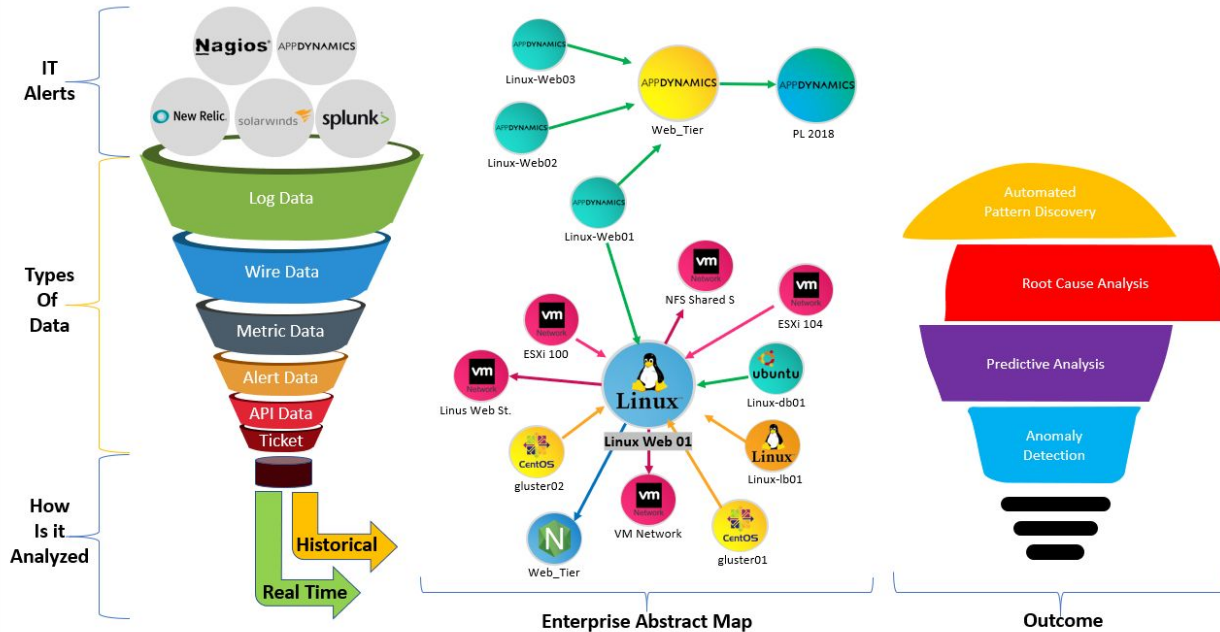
IT Alerts

Nagios

APPDYNAMICS

New Relic

solarwinds

splunk>

Types Of Data

Log Data

Wire Data

Metric Data

Alert Data

API Data

Ticket

How Is it Analyzed

Historical

Real Time

APPDYNAMICS
Linux-Web03

APPDYNAMICS
Web_Tier

APPDYNAMICS
PL 2018

APPDYNAMICS
Linux-Web02

APPDYNAMICS
Linux-Web01

vm
Network
NFS Shared S

vm
Network
ESXi 104

vm
Network
ESXi 100

Linux
Linux Web 01

vm
Network
Linus Web St.

ubuntu
Linux-db01

Linux
Linux-lb01

CentOS
gluster02

vm
Network
VM Network

CentOS
gluster01

N
Web_Tier

Enterprise Abstract Map

Automated Pattern Discovery

Root Cause Analysis

Predictive Analysis

Anomaly Detection

Outcome